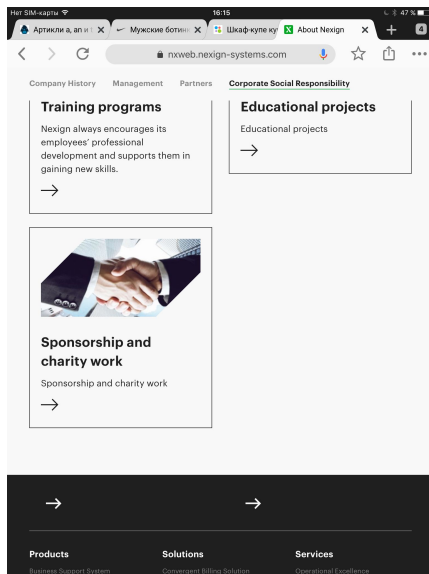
Нет SIM-карты
16:15
47 %

Артикли a, an и
Мужские ботин
Шкаф-купе ку
About Nexign

4

nxweb.nexign-systems.com

Company History Management Partners Corporate Social Responsibility

Training programs

Nexign always encourages its employees' professional development and supports them in gaining new skills.

→

Educational projects

Educational projects

→

Sponsorship and charity work

Sponsorship and charity work

→

→

→

Products

Business Support System

Solutions

Convergent Billing Solution

Services

Operational Excellence